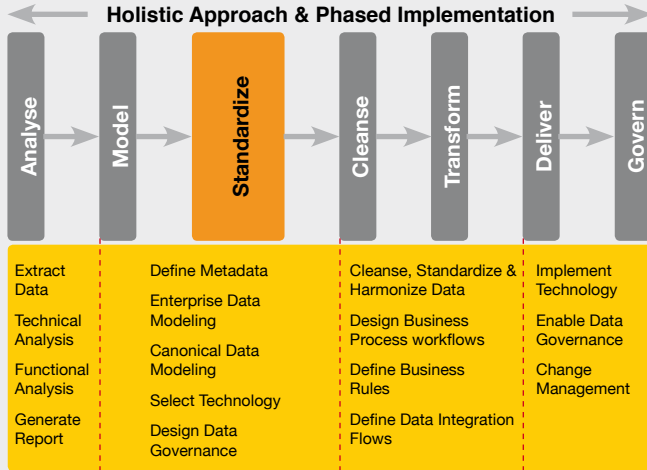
Holistic Approach & Phased Implementation

Analyse

Model

Standardize

Cleanse

Transform

Deliver

Govern

Extract Data

Technical Analysis

Functional Analysis

Generate Report

Define Metadata

Enterprise Data Modeling

Canonical Data Modeling

Select Technology

Design Data Governance

Cleanse, Standardize & Harmonize Data

Design Business Process workflows

Define Business Rules

Define Data Integration Flows

Implement Technology

Enable Data Governance

Change Management